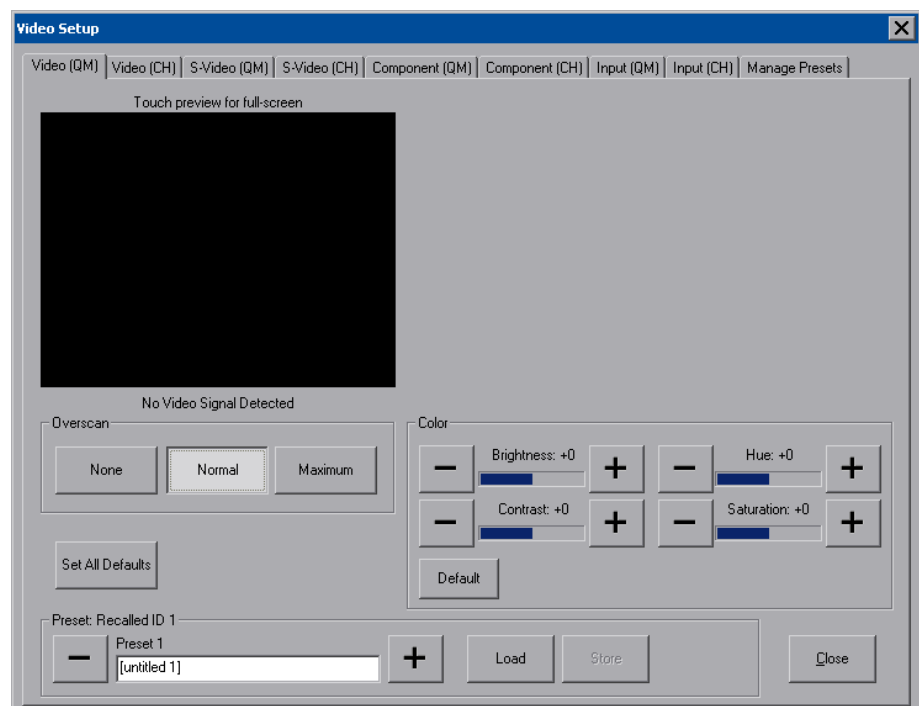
Video Setup

Video (QM) | Video (CH) | S-Video (QM) | S-Video (CH) | Component (QM) | Component (CH) | Input (QM) | Input (CH) | Manage Presets

Touch preview for full-screen

No Video Signal Detected

Overscan

None | Normal | Maximum

Set All Defaults

Color

− Brightness: +0 +

− Hue: +0 +

− Contrast: +0 +

− Saturation: +0 +

Default

Preset: Recalled ID 1

− Preset 1 +

[untitled 1]

Load | Store

Close